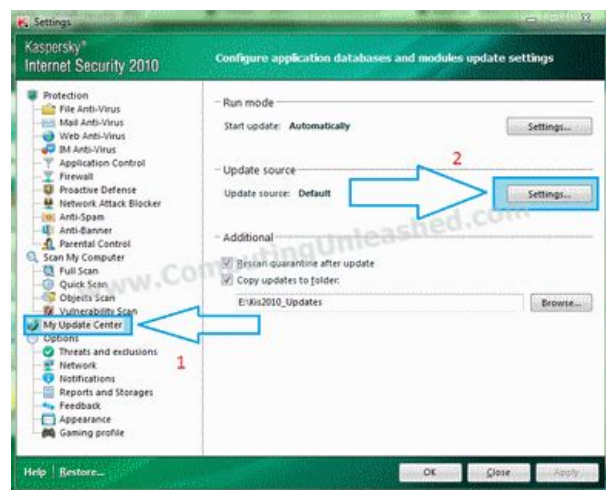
Settings

Kaspersky®
Internet Security 2010

Configure application databases and modules update settings

Protection
File Anti-Virus
Mail Anti-Virus
Web Anti-Virus
IM Anti-Virus
Application Control
Firewall
Proactive Defense
Network Attack Blocker
Anti-Spam
Anti-Banner
Parental Control
Scan My Computer
Full Scan
Quick Scan
Objects Scan
Vulnerability Scan
My Update Center
Options
Threats and exclusions
Network
Notifications
Reports and Storages
Feedback
Appearance
Gaming profile

Run mode
Start update: Automatically
Settings...

Update source
Update source: Default
Settings...

Additional
Rescan quarantine after update
Copy updates to folder:
E:\Kis2010_Updates
Browse...

www.ComputingUnleashed.com

1
2

Help | Restore...
OK
Close
Apply